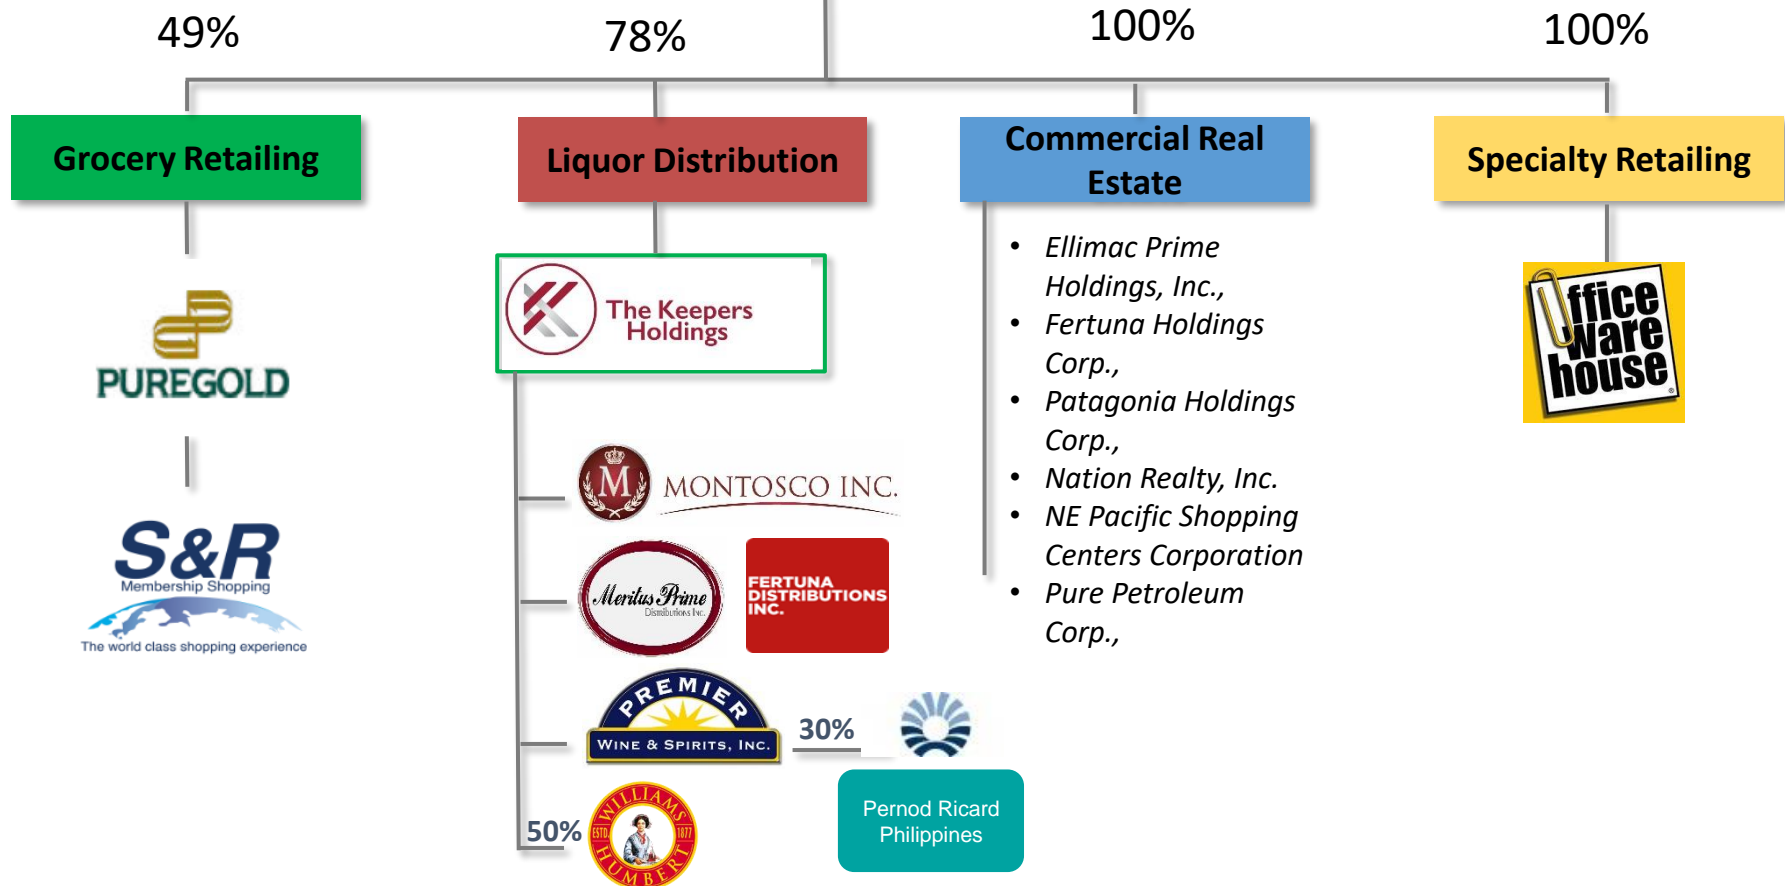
49%

78%

100%

100%

Grocery Retailing

Liquor Distribution

Commercial Real Estate

Specialty Retailing

PUREGOLD

S&R
Membership Shopping
The world class shopping experience

The Keepers Holdings

MONTOSCO INC.

Meritus Prime
Distributions Inc.

FERTUNA DISTRIBUTIONS INC.

PREMIER
WINE & SPIRITS, INC.

30%

Pernod Ricard Philippines

50%

WILLIAMS HUMBERT
ESTD. 1877

- Ellimac Prime Holdings, Inc.,
- Fertuna Holdings Corp.,
- Patagonia Holdings Corp.,
- Nation Realty, Inc.
- NE Pacific Shopping Centers Corporation
- Pure Petroleum Corp.,

Office Warehouse